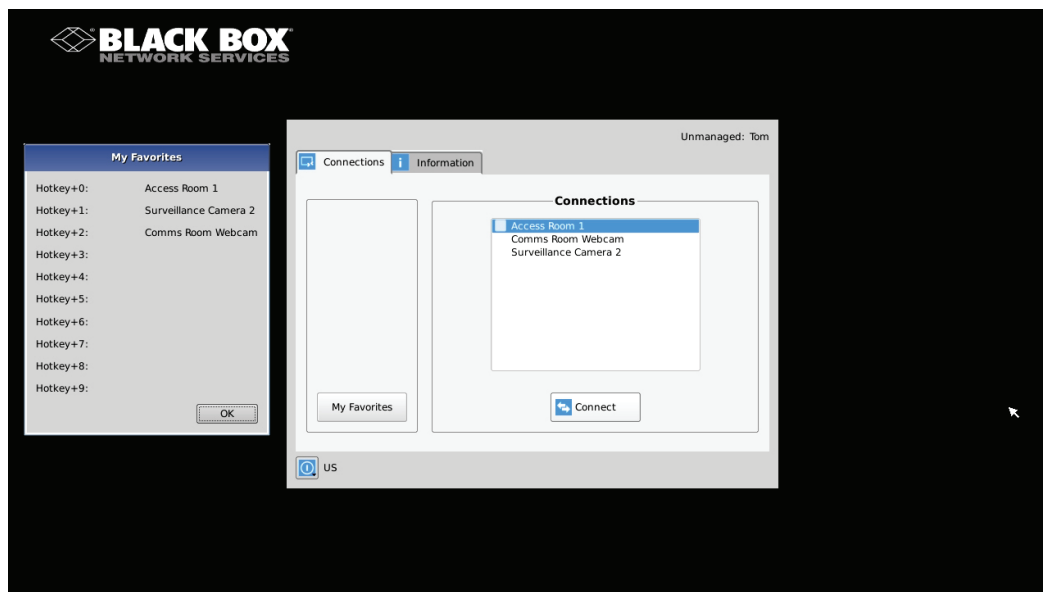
BLACK BOX®
NETWORK SERVICES

My Favorites

Hotkey+0: Access Room 1
Hotkey+1: Surveillance Camera 2
Hotkey+2: Comms Room Webcam
Hotkey+3:
Hotkey+4:
Hotkey+5:
Hotkey+6:
Hotkey+7:
Hotkey+8:
Hotkey+9:

OK

Unmanaged: Tom

Connections
Information

Connections

Access Room 1
Comms Room Webcam
Surveillance Camera 2

My Favorites

Connect

US